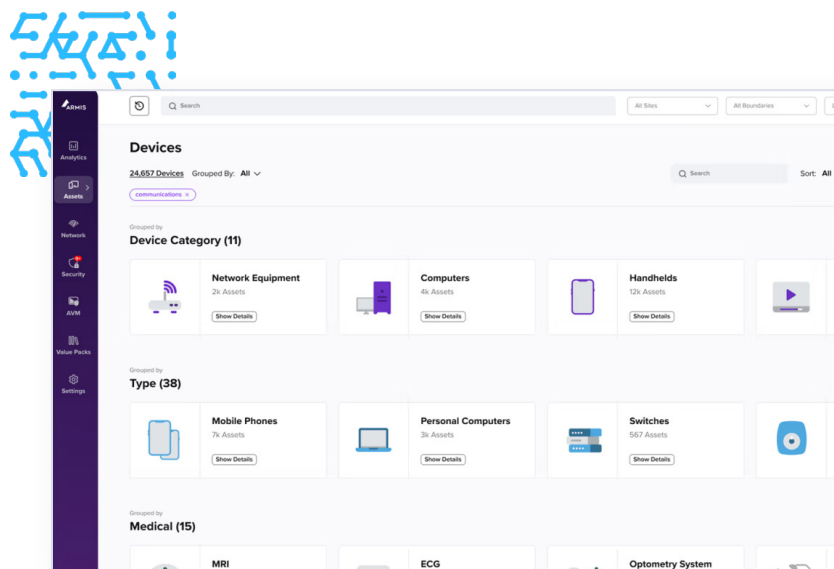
ARMIS

Analytics
Assets
Network
Security
AVM
Value Packs
Settings

Search
All Sites
All Boundaries

Devices

24,657 Devices Grouped By: All

Search
Sort: All

communications ×

Grouped by
Device Category (11)

Network Equipment
2k Assets
Show Details

Computers
4k Assets
Show Details

Handhelds
12k Assets
Show Details

Grouped by
Type (38)

Mobile Phones
7k Assets
Show Details

Personal Computers
3k Assets
Show Details

Switches
567 Assets
Show Details

Grouped by
Medical (15)

MRI

ECG

Optometry System